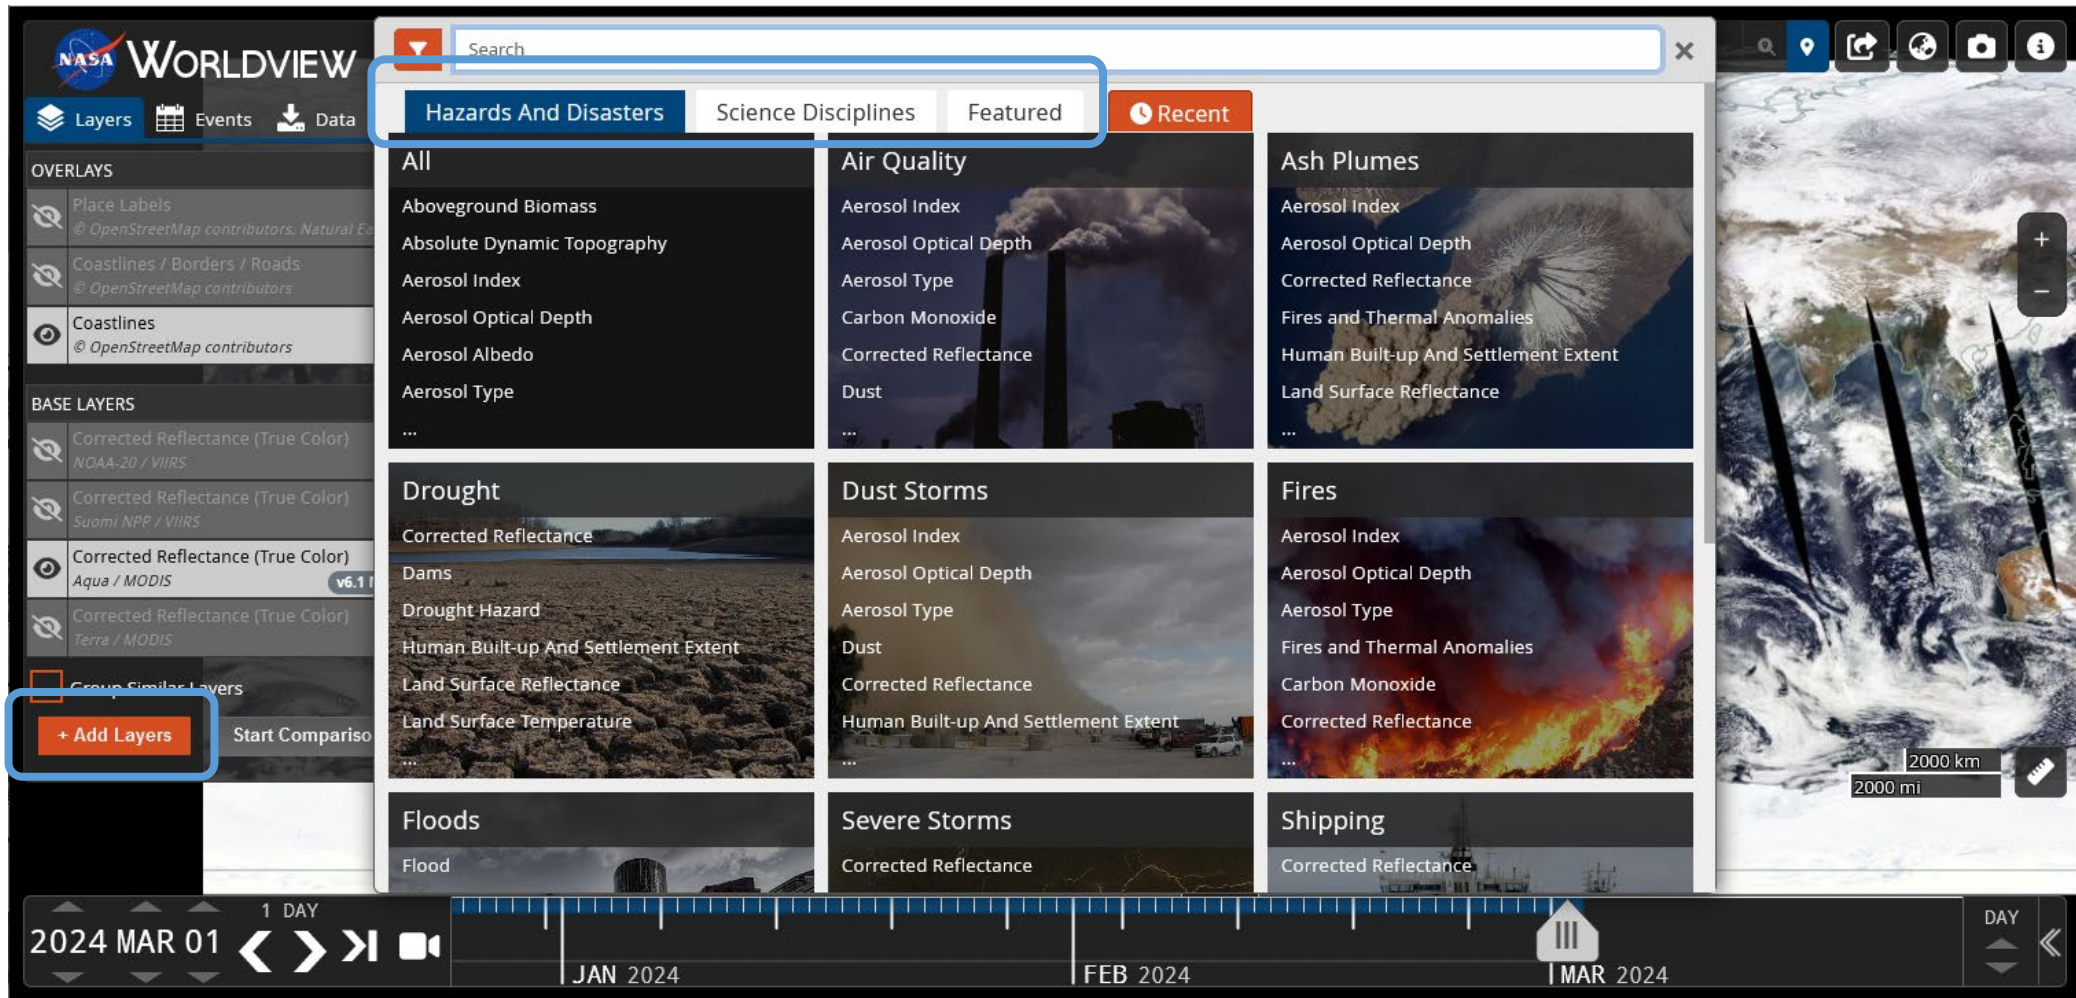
NASA WORLDVIEW

Layers Events Data

OVERLAYS

Place Labels
© OpenStreetMap contributors, Natural Ea

Coastlines / Borders / Roads
© OpenStreetMap contributors

Coastlines
© OpenStreetMap contributors

BASE LAYERS

Corrected Reflectance (True Color)
NOAA-20 / VIIRS

Corrected Reflectance (True Color)
Suomi NPP / VIIRS

Corrected Reflectance (True Color)
Aqua / MODIS v6.1

Corrected Reflectance (True Color)
Terra / MODIS

Group Similar Layers

+ Add Layers Start Compariso

Search

Hazards And Disasters Science Disciplines Featured Recent

All
Aboveground Biomass
Absolute Dynamic Topography
Aerosol Index
Aerosol Optical Depth
Aerosol Albedo
Aerosol Type
...

Air Quality
Aerosol Index
Aerosol Optical Depth
Aerosol Type
Carbon Monoxide
Corrected Reflectance
Dust
...

Ash Plumes
Aerosol Index
Aerosol Optical Depth
Corrected Reflectance
Fires and Thermal Anomalies
Human Built-up And Settlement Extent
Land Surface Reflectance
...

Drought
Corrected Reflectance
Dams
Drought Hazard
Human Built-up And Settlement Extent
Land Surface Reflectance
Land Surface Temperature
...

Dust Storms
Aerosol Index
Aerosol Optical Depth
Aerosol Type
Dust
Corrected Reflectance
Human Built-up And Settlement Extent
...

Fires
Aerosol Index
Aerosol Optical Depth
Aerosol Type
Fires and Thermal Anomalies
Carbon Monoxide
Corrected Reflectance
...

Floods
Flood

Severe Storms
Corrected Reflectance

Shipping
Corrected Reflectance

2000 km
2000 mi

1 DAY
2024 MAR 01
JAN 2024 FEB 2024 MAR 2024
DAY